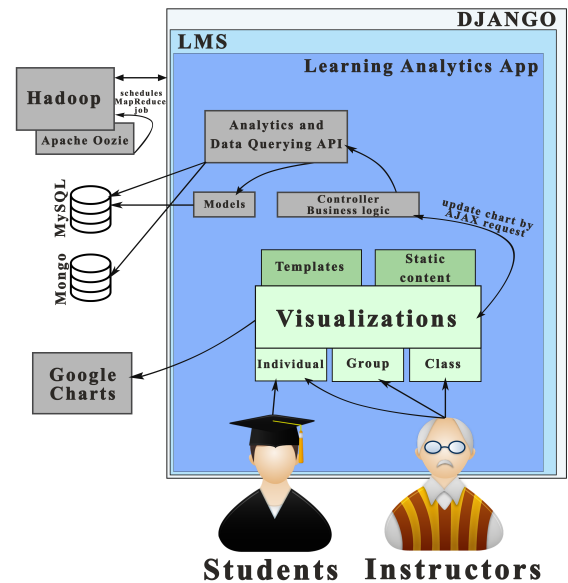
DJANGO

LMS

Learning Analytics App

Hadoop

schedules MapReduce job

Apache Oozie

Analytics and Data Querying API

MySQL

Mongo

Models

Controller Business logic

update chart by AJAX request

Templates

Static content

Visualizations

Individual

Group

Class

Google Charts

Students

Instructors